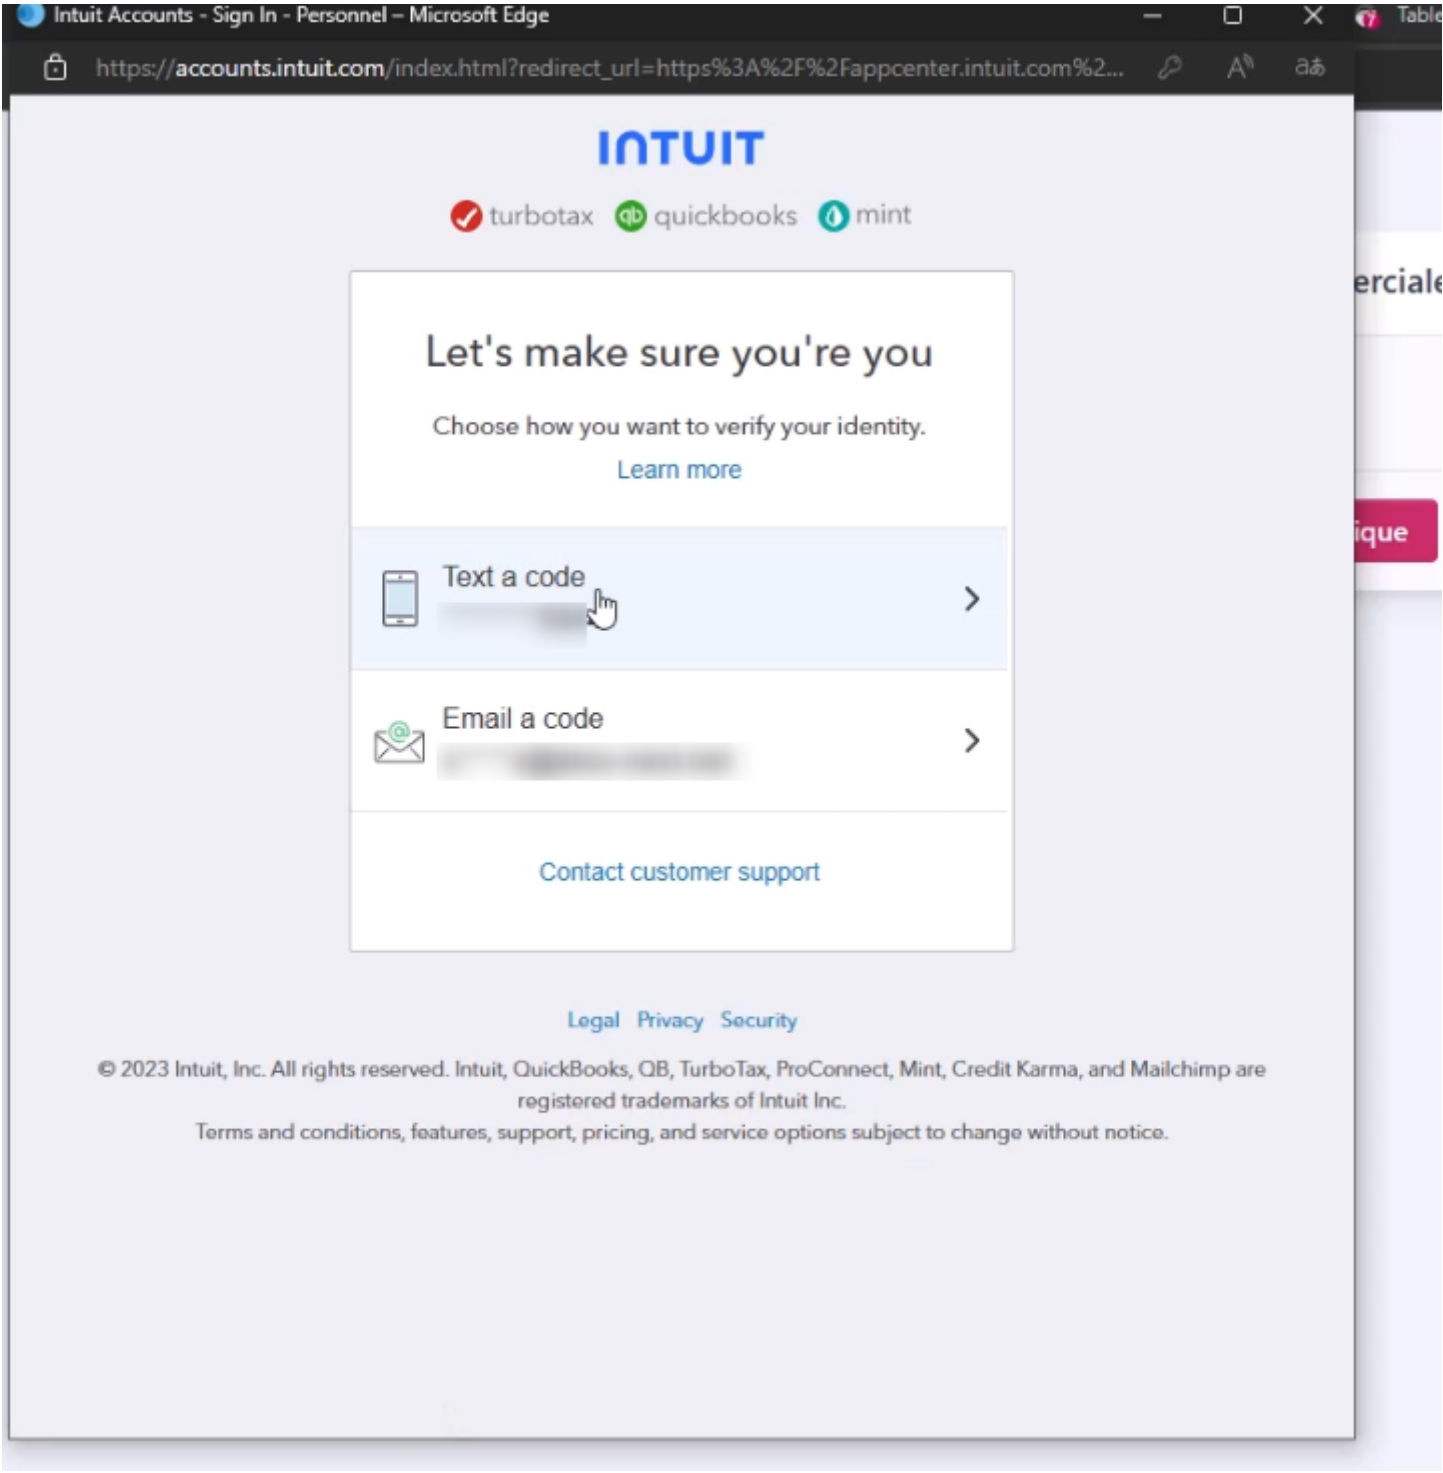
Intuit Accounts - Sign In - Personnel – Microsoft Edge

Table

https://accounts.intuit.com/index.html?redirect_url=https%3A%2F%2Fappcenter.intuit.com%2...

INTUIT

turbotax quickbooks mint

Let's make sure you're you

Choose how you want to verify your identity.

Learn more

Text a code

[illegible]

Email a code

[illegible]

Contact customer support

erciale

ique

Legal Privacy Security

© 2023 Intuit, Inc. All rights reserved. Intuit, QuickBooks, QB, TurboTax, ProConnect, Mint, Credit Karma, and Mailchimp are registered trademarks of Intuit Inc.

Terms and conditions, features, support, pricing, and service options subject to change without notice.